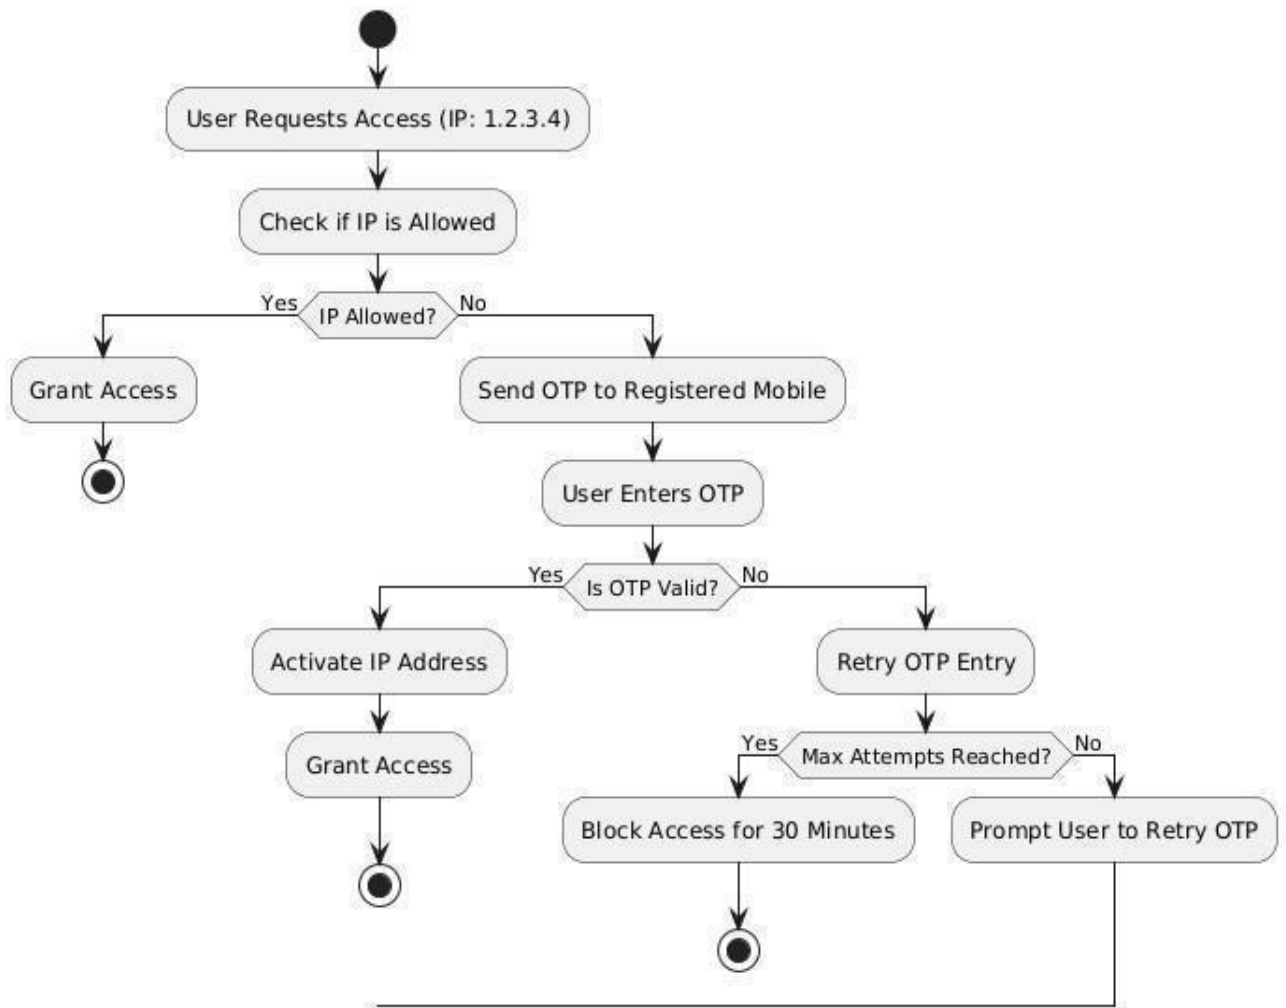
User Requests Access (IP: 1.2.3.4)

Check if IP is Allowed

Yes
IP Allowed?
No

Grant Access

Send OTP to Registered Mobile

User Enters OTP

Yes
Is OTP Valid?
No

Activate IP Address

Retry OTP Entry

Grant Access

Yes
Max Attempts Reached?
No

Block Access for 30 Minutes

Prompt User to Retry OTP